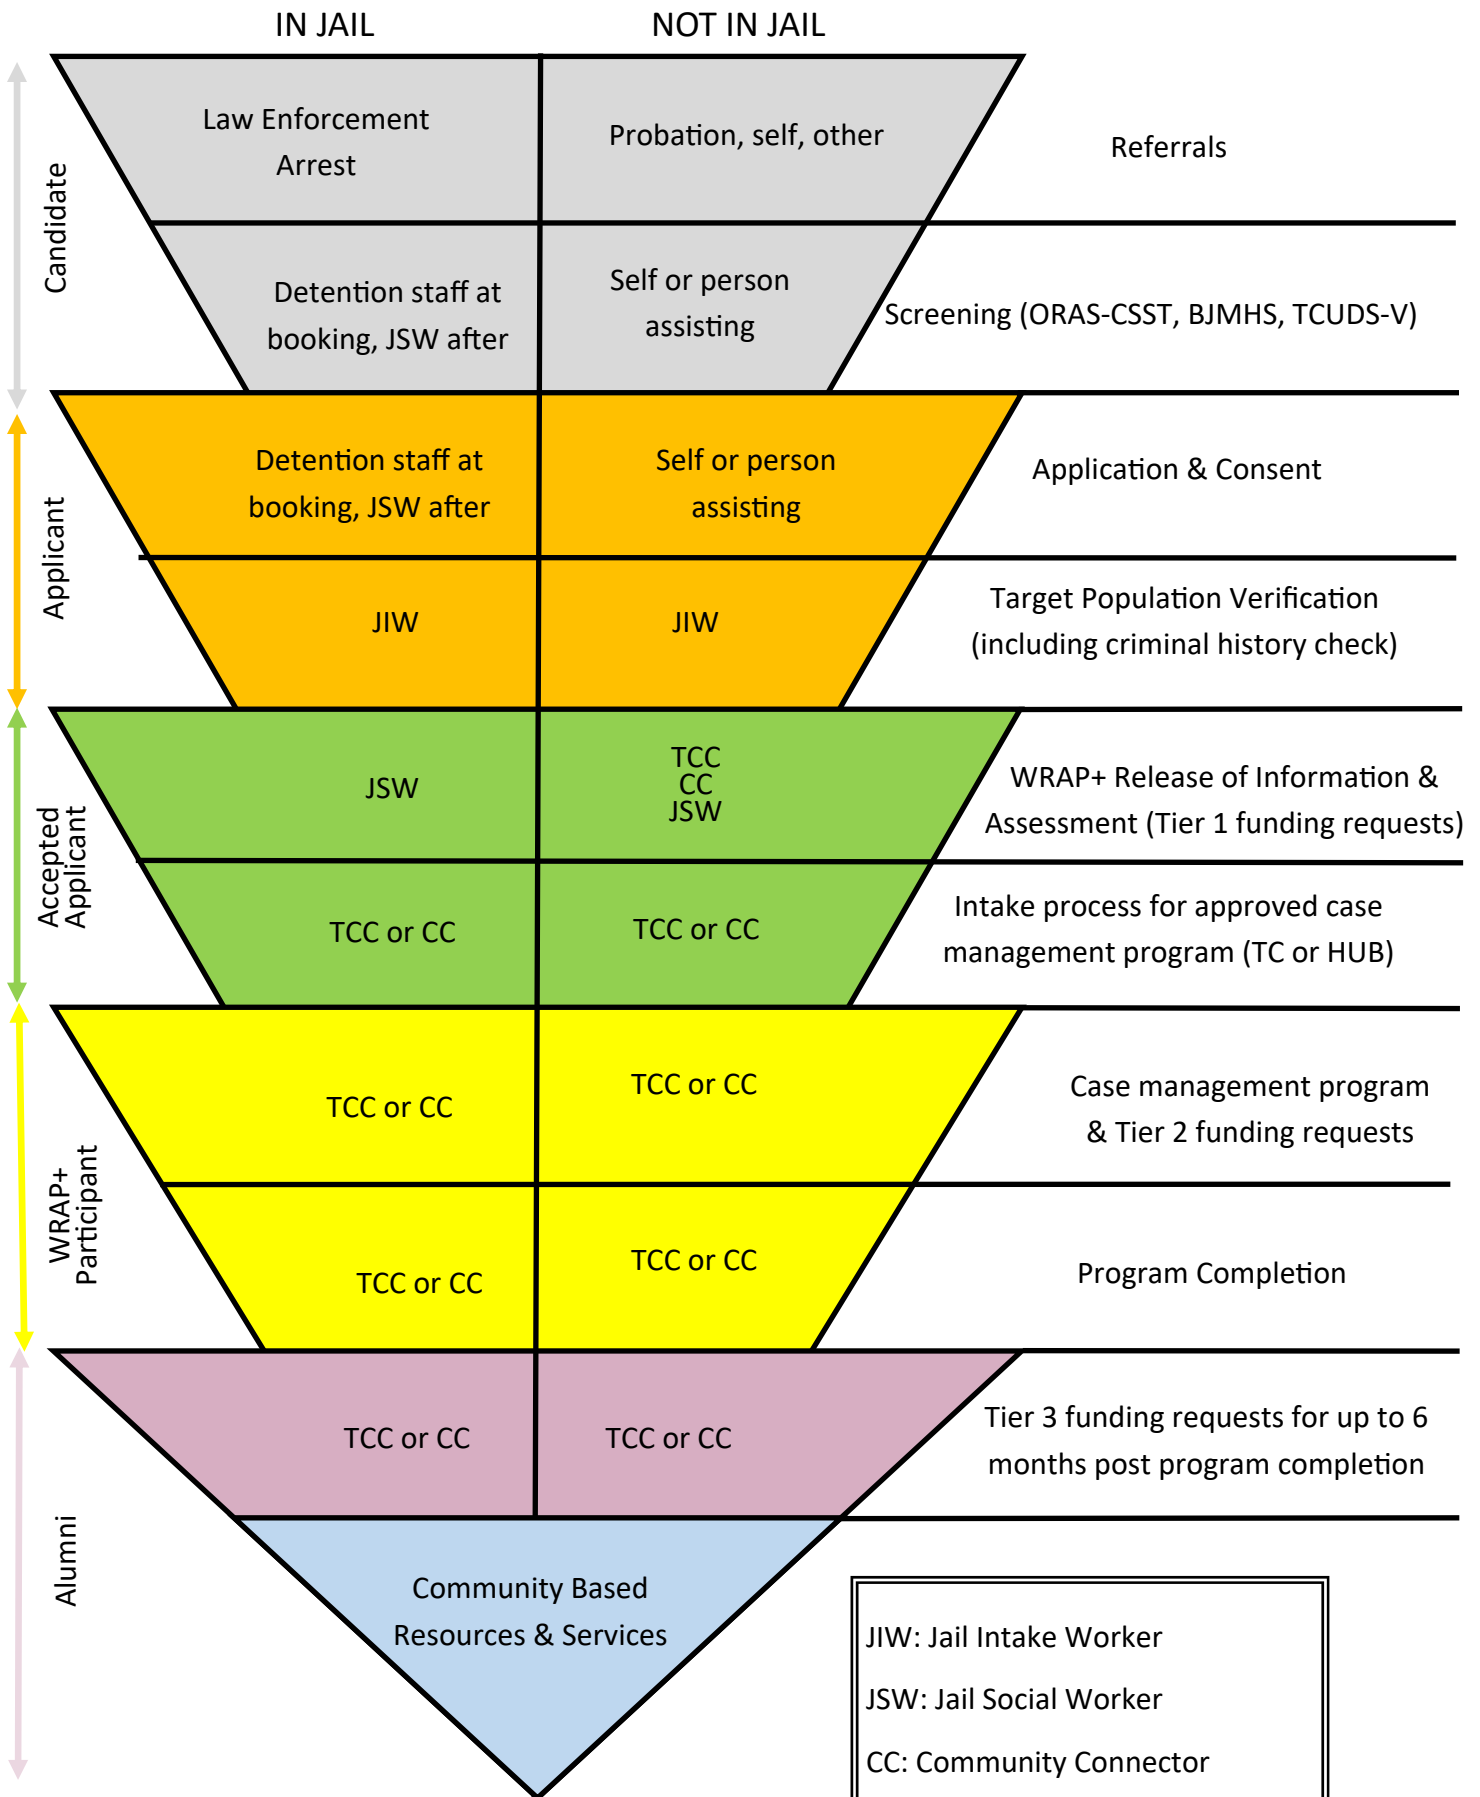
IN JAIL

NOT IN JAIL

Candidate

Law Enforcement Arrest

Probation, self, other

Referrals

Detention staff at booking, JSW after

Self or person assisting

Screening (ORAS-CSST, BJMHS, TCUDS-V)

Applicant

Detention staff at booking, JSW after

Self or person assisting

Application & Consent

JIW

JIW

Target Population Verification (including criminal history check)

Accepted Applicant

JSW

TCC
CC
JSW

WRAP+ Release of Information & Assessment (Tier 1 funding requests)

TCC or CC

TCC or CC

Intake process for approved case management program (TC or HUB)

WRAP+ Participant

TCC or CC

TCC or CC

Case management program & Tier 2 funding requests

TCC or CC

TCC or CC

Program Completion

Alumni

TCC or CC

TCC or CC

Tier 3 funding requests for up to 6 months post program completion

Community Based Resources & Services

JIW: Jail Intake Worker

JSW: Jail Social Worker

CC: Community Connector